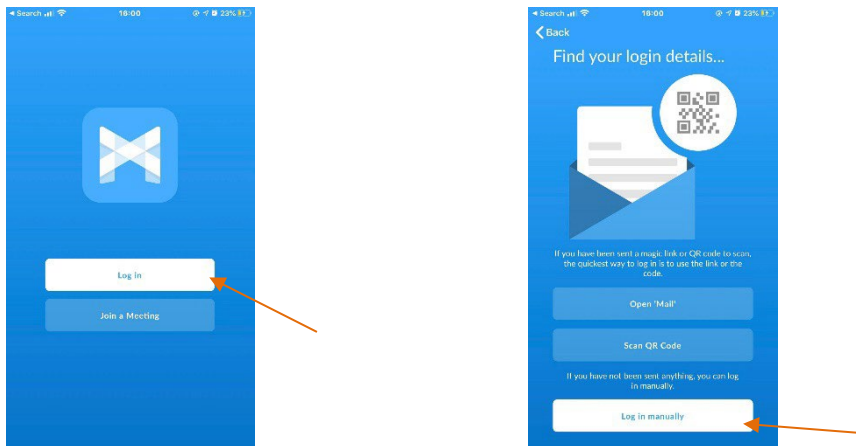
◂ Search 16:00 23%

Log in

Join a Meeting

◂ Search 16:00 23%

Back

Find your login details...

If you have been sent a magic link or QR code to scan, the quickest way to log in is to use the link or the code.

Open 'Mail'

Scan QR Code

If you have not been sent anything, you can log in manually.

Log in manually